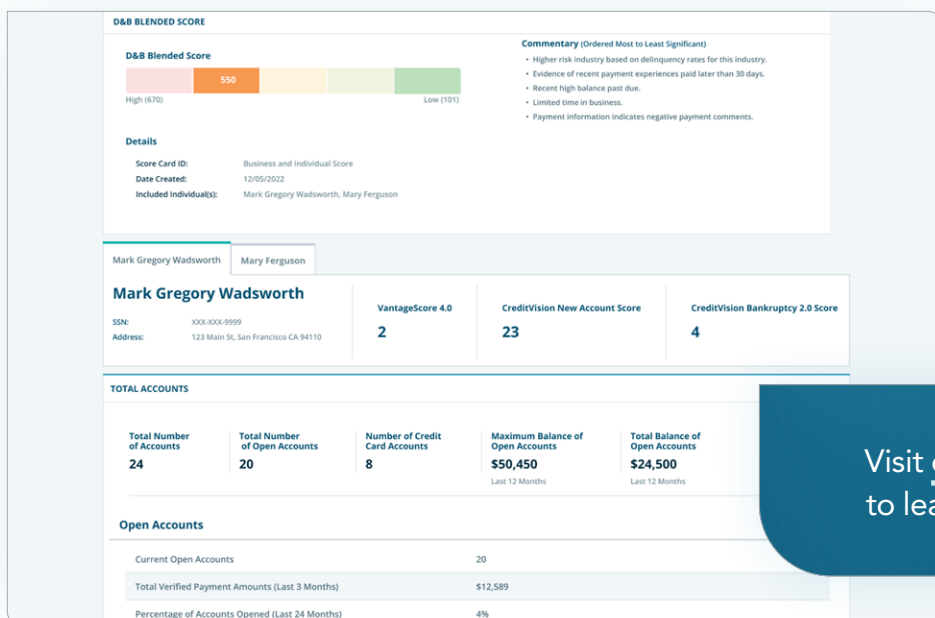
D&B BLENDED SCORE

D&B Blended Score

550

High (670)

Low (101)

Commentary (Ordered Most to Least Significant)

- Higher risk industry based on delinquency rates for this industry.
- Evidence of recent payment experiences paid later than 30 days.
- Recent high balance past due.
- Limited time in business.
- Payment information indicates negative payment comments.

Details

Score Card ID: Business and Individual Score

Date Created: 12/05/2022

Included Individual(s): Mark Gregory Wadsworth, Mary Ferguson

Mark Gregory Wadsworth

Mary Ferguson

Mark Gregory Wadsworth

SSN: XXX-XXX-9999

Address: 123 Main St, San Francisco CA 94110

VantageScore 4.0

2

CreditVision New Account Score

23

CreditVision Bankruptcy 2.0 Score

4

TOTAL ACCOUNTS

| Total Number of Accounts | Total Number of Open Accounts | Number of Credit Card Accounts | Maximum Balance of Open Accounts | Total Balance of Open Accounts |
|---|---|---|---|---|
| 24 | 20 | 8 | $50,450 | $24,500 |
| | | | Last 12 Months | Last 12 Months |

Open Accounts

| Current Open Accounts | 20 |
|---|---|
| Total Verified Payment Amounts (Last 3 Months) | $12,589 |
| Percentage of Accounts Opened (Last 24 Months) | 4% |

Visit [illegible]
to lea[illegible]